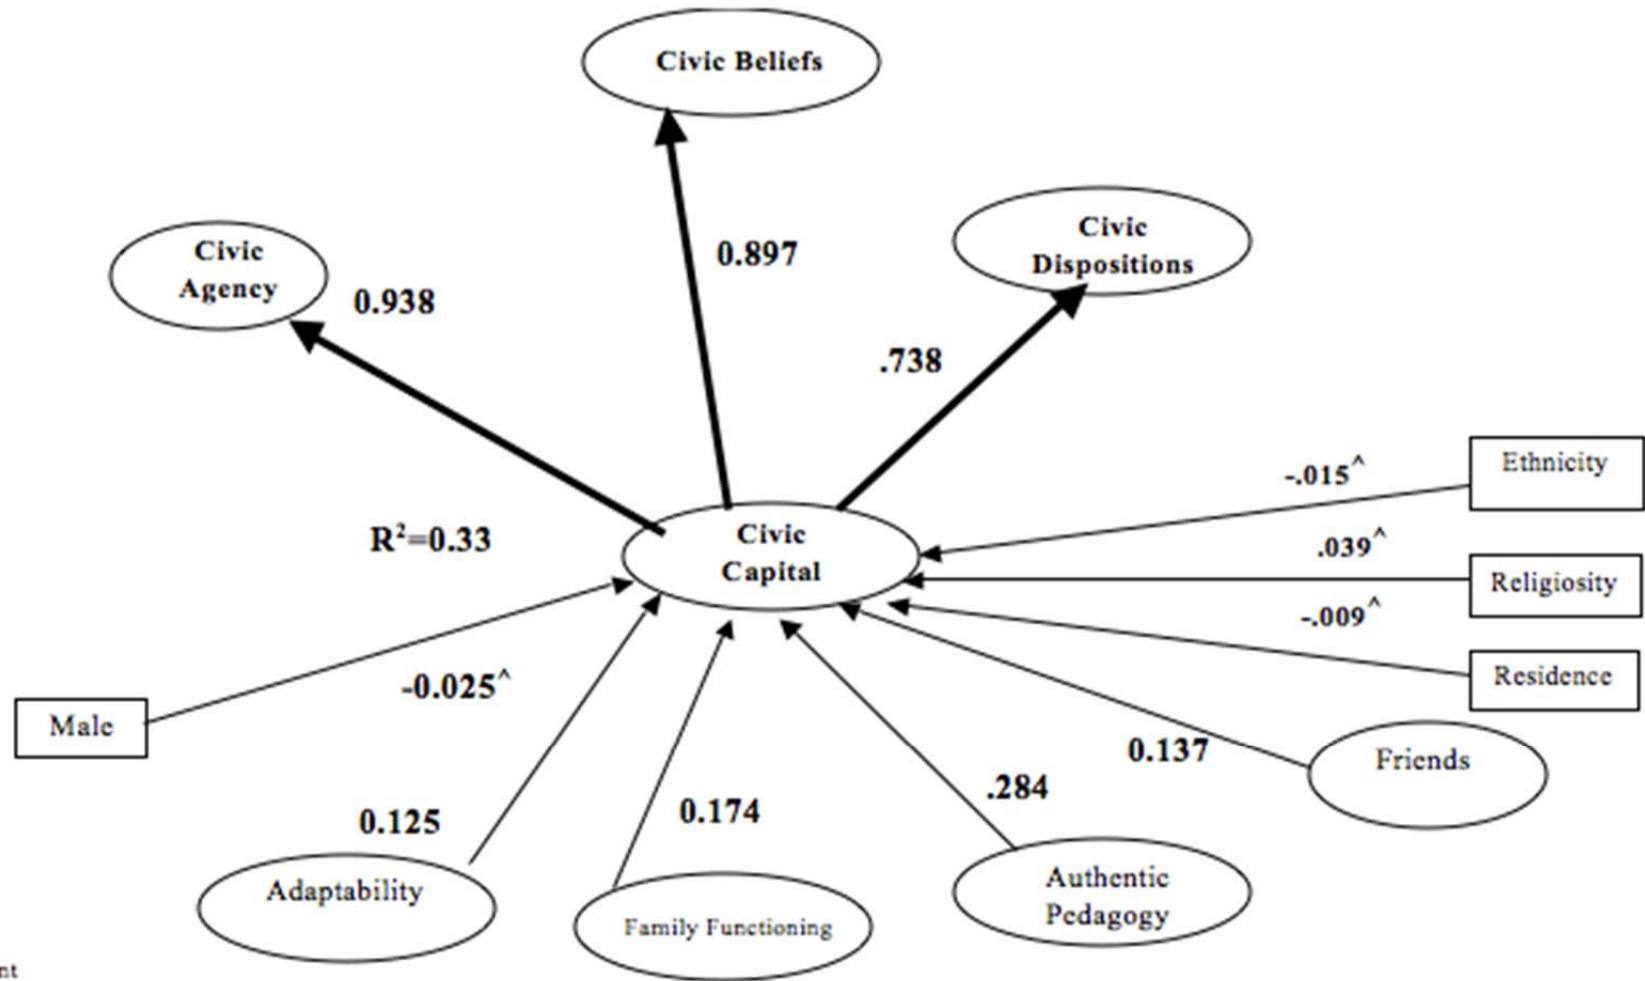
Civic Beliefs

Civic Agency

0.938

0.897

Civic Dispositions

.738

Ethnicity

-.015^

$R^2$=0.33

Civic Capital

.039^

Religiosity

-.009^

Residence

Male

-0.025^

0.137

Friends

.284

0.125

0.174

Adaptability

Family Functioning

Authentic Pedagogy

nt